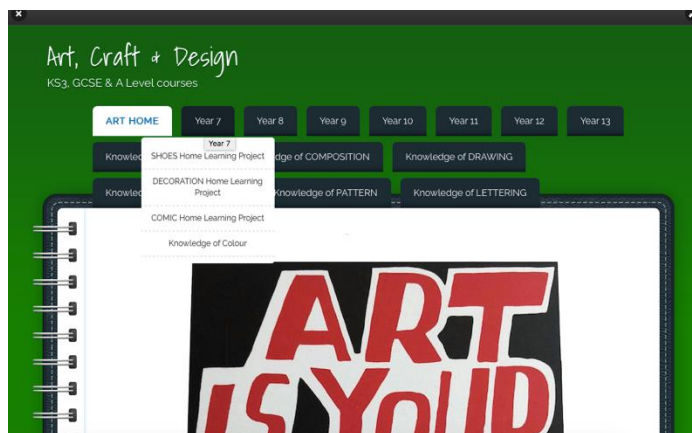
Art, Craft & Design
KS3, GCSE & A Level courses

ART HOME
Year 7
Year 8
Year 9
Year 10
Year 11
Year 12
Year 13

Year 7
SHOES Home Learning Project
DECORATION Home Learning Project
COMIC Home Learning Project
Knowledge of Colour

Knowled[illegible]
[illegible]dge of COMPOSITION
Knowledge of DRAWING
Knowled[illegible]
Knowledge of PATTERN
Knowledge of LETTERING

ART
IS YOU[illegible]